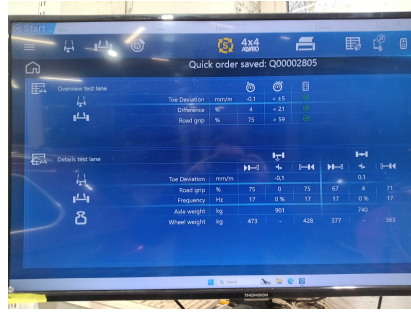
Start

4x4 AUTO

Quick order saved: Q00002805

Overview test lane

| | | | | |
|---|---|---|---|---|
| Toe Deviation | m/m | -0.1 | < ±5 | |
| Difference | % | 4 | < 21 | |
| Road grip | % | 75 | > 59 | |

Details test lane

| | | | | | | | |
|---|---|---|---|---|---|---|---|
| Toe Deviation | mm/m | | -0.1 | | | 0.1 | |
| Road grip | % | 75 | 0 | 75 | 67 | 4 | 71 |
| Frequency | Hz | 17 | 0 % | 17 | 17 | 0 % | 17 |
| Axle weight | kg | | 901 | | | 740 | |
| Wheel weight | kg | 473 | - | 428 | 377 | - | 363 |

Search

THOMSON